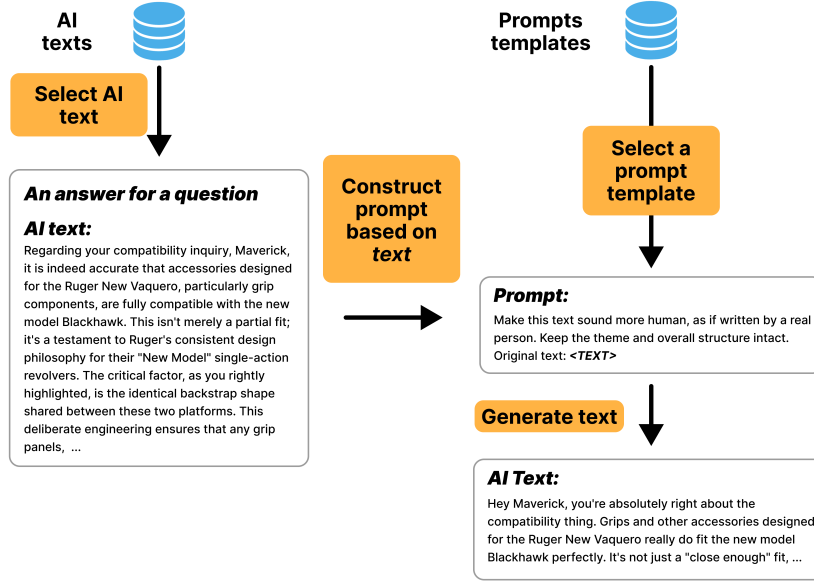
AI texts

Select AI text

An answer for a question

AI text:
Regarding your compatibility inquiry, Maverick, it is indeed accurate that accessories designed for the Ruger New Vaquero, particularly grip components, are fully compatible with the new model Blackhawk. This isn't merely a partial fit; it's a testament to Ruger's consistent design philosophy for their "New Model" single-action revolvers. The critical factor, as you rightly highlighted, is the identical backstrap shape shared between these two platforms. This deliberate engineering ensures that any grip panels, ...

Construct prompt based on *text*

Prompts templates

Select a prompt template

Prompt:
Make this text sound more human, as if written by a real person. Keep the theme and overall structure intact. Original text: <TEXT>

Generate text

AI Text:
Hey Maverick, you're absolutely right about the compatibility thing. Grips and other accessories designed for the Ruger New Vaquero really do fit the new model Blackhawk perfectly. It's not just a "close enough" fit, ...